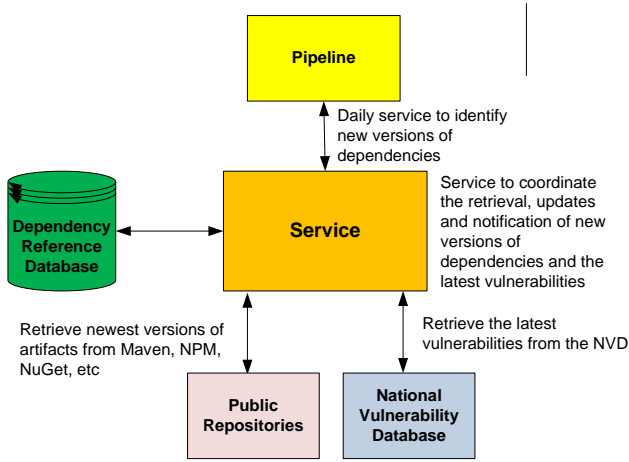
Pipeline

Daily service to identify new versions of dependencies

Dependency Reference Database

Service

Service to coordinate the retrieval, updates and notification of new versions of dependencies and the latest vulnerabilities

Retrieve newest versions of artifacts from Maven, NPM, NuGet, etc

Retrieve the latest vulnerabilities from the NVD

Public Repositories

National Vulnerability Database